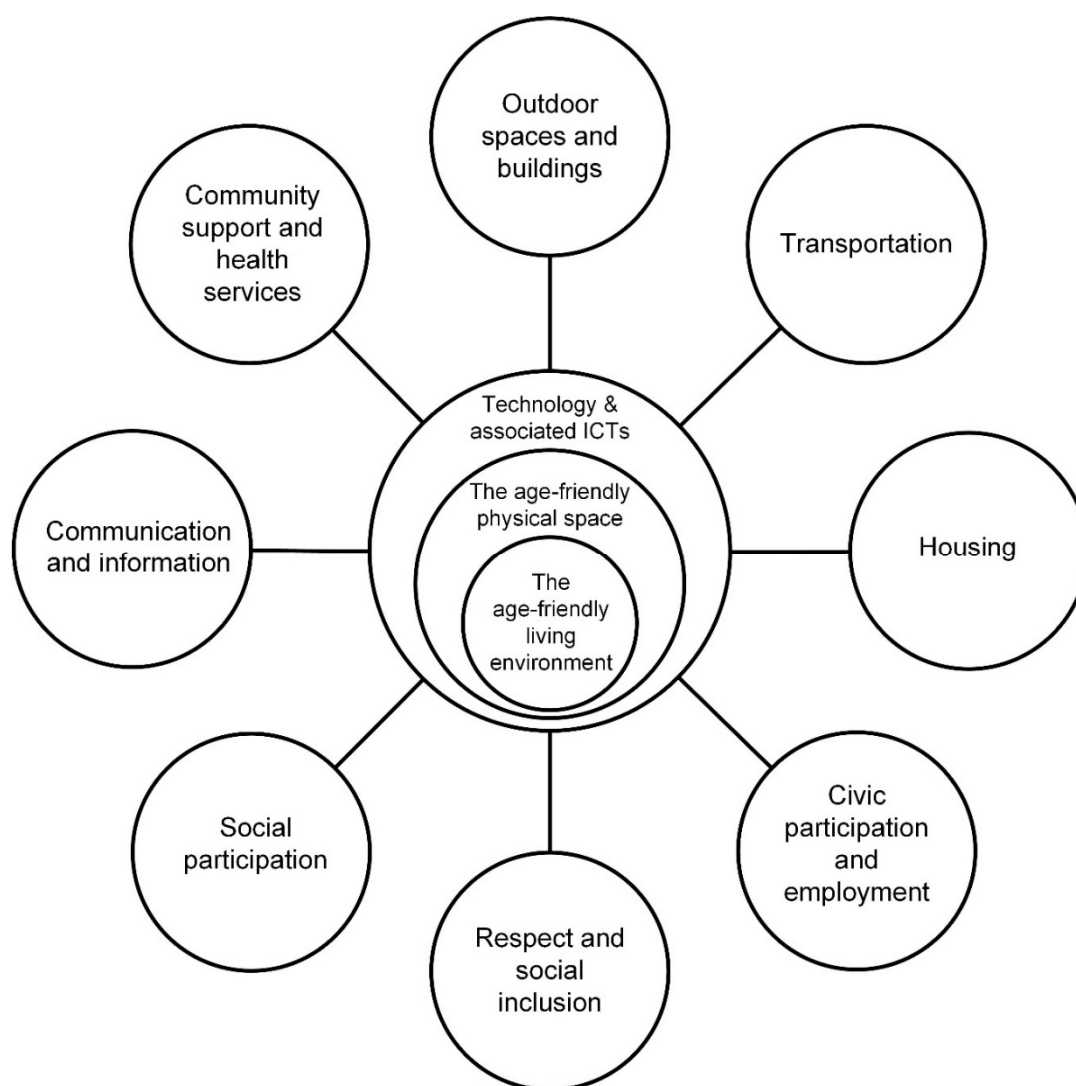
Outdoor spaces and buildings

Community support and health services

Transportation

Technology & associated ICTs

The age-friendly physical space

The age-friendly living environment

Communication and information

Housing

Social participation

Civic participation and employment

Respect and social inclusion